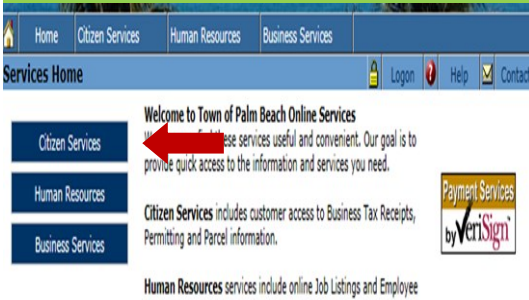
Home | Citizen Services | Human Resources | Business Services

Services Home

Logon Help Contac

Citizen Services

Human Resources

Business Services

Welcome to Town of Palm Beach Online Services

W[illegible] these services useful and convenient. Our goal is to provide quick access to the information and services you need.

Citizen Services includes customer access to Business Tax Receipts, Permitting and Parcel information.

Human Resources services include online Job Listings and Employee

Payment Services by VeriSign